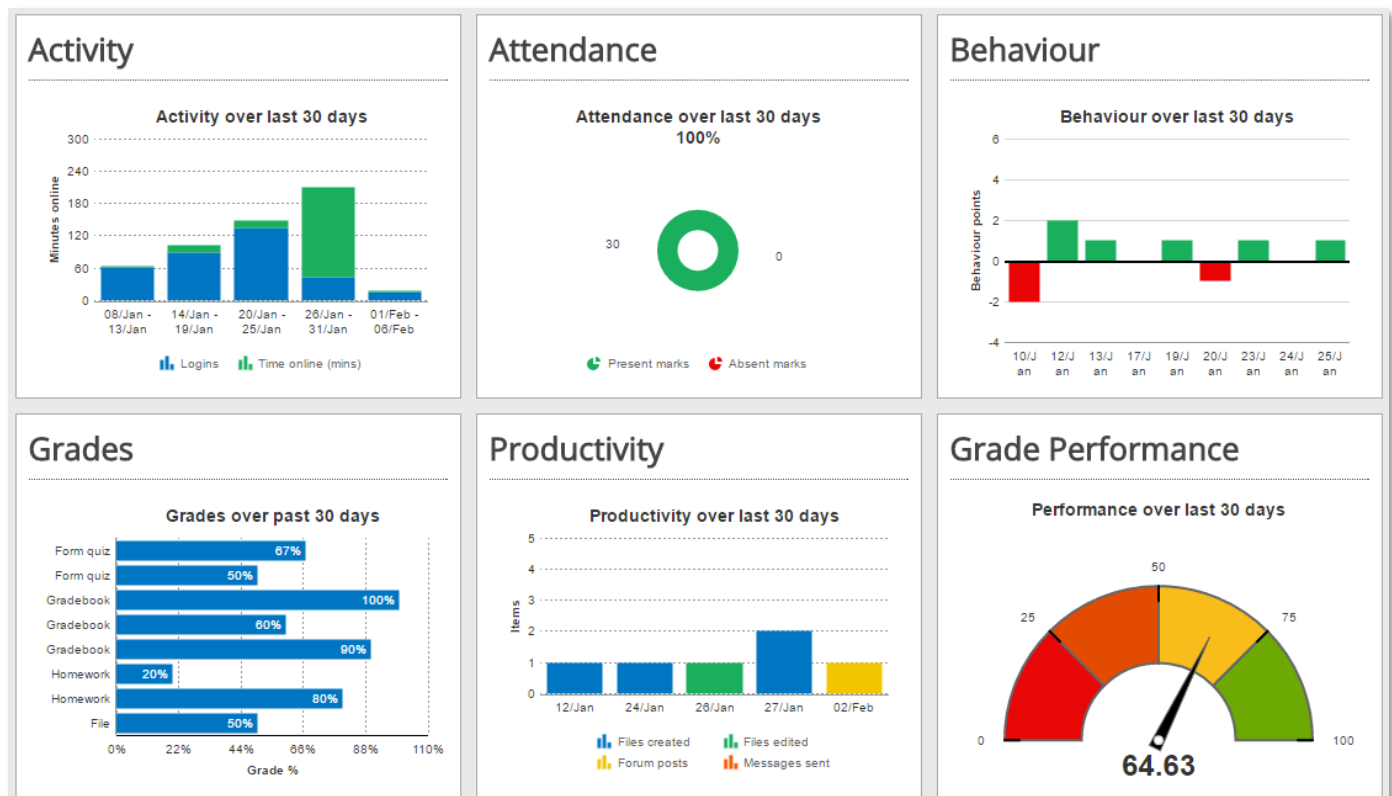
Activity

Activity over last 30 days

Minutes online

300
240
180
120
60
0

08/Jan - 13/Jan
14/Jan - 19/Jan
20/Jan - 25/Jan
26/Jan - 31/Jan
01/Feb - 06/Feb

Logins  Time online (mins)

Attendance

Attendance over last 30 days
100%

30
0

Present marks  Absent marks

Behaviour

Behaviour over last 30 days

Behaviour points

6
4
2
0
-2
-4

10/Jan
12/Jan
13/Jan
17/Jan
19/Jan
20/Jan
23/Jan
24/Jan
25/Jan

Grades

Grades over past 30 days

Form quiz 67%
Form quiz 50%
Gradebook 100%
Gradebook 60%
Gradebook 90%
Homework 20%
Homework 80%
File 50%

0% 22% 44% 66% 88% 110%
Grade %

Productivity

Productivity over last 30 days

Items

5
4
3
2
1
0

12/Jan
24/Jan
26/Jan
27/Jan
02/Feb

Files created  Files edited
Forum posts  Messages sent

Grade Performance

Performance over last 30 days

0
25
50
75
100

64.63